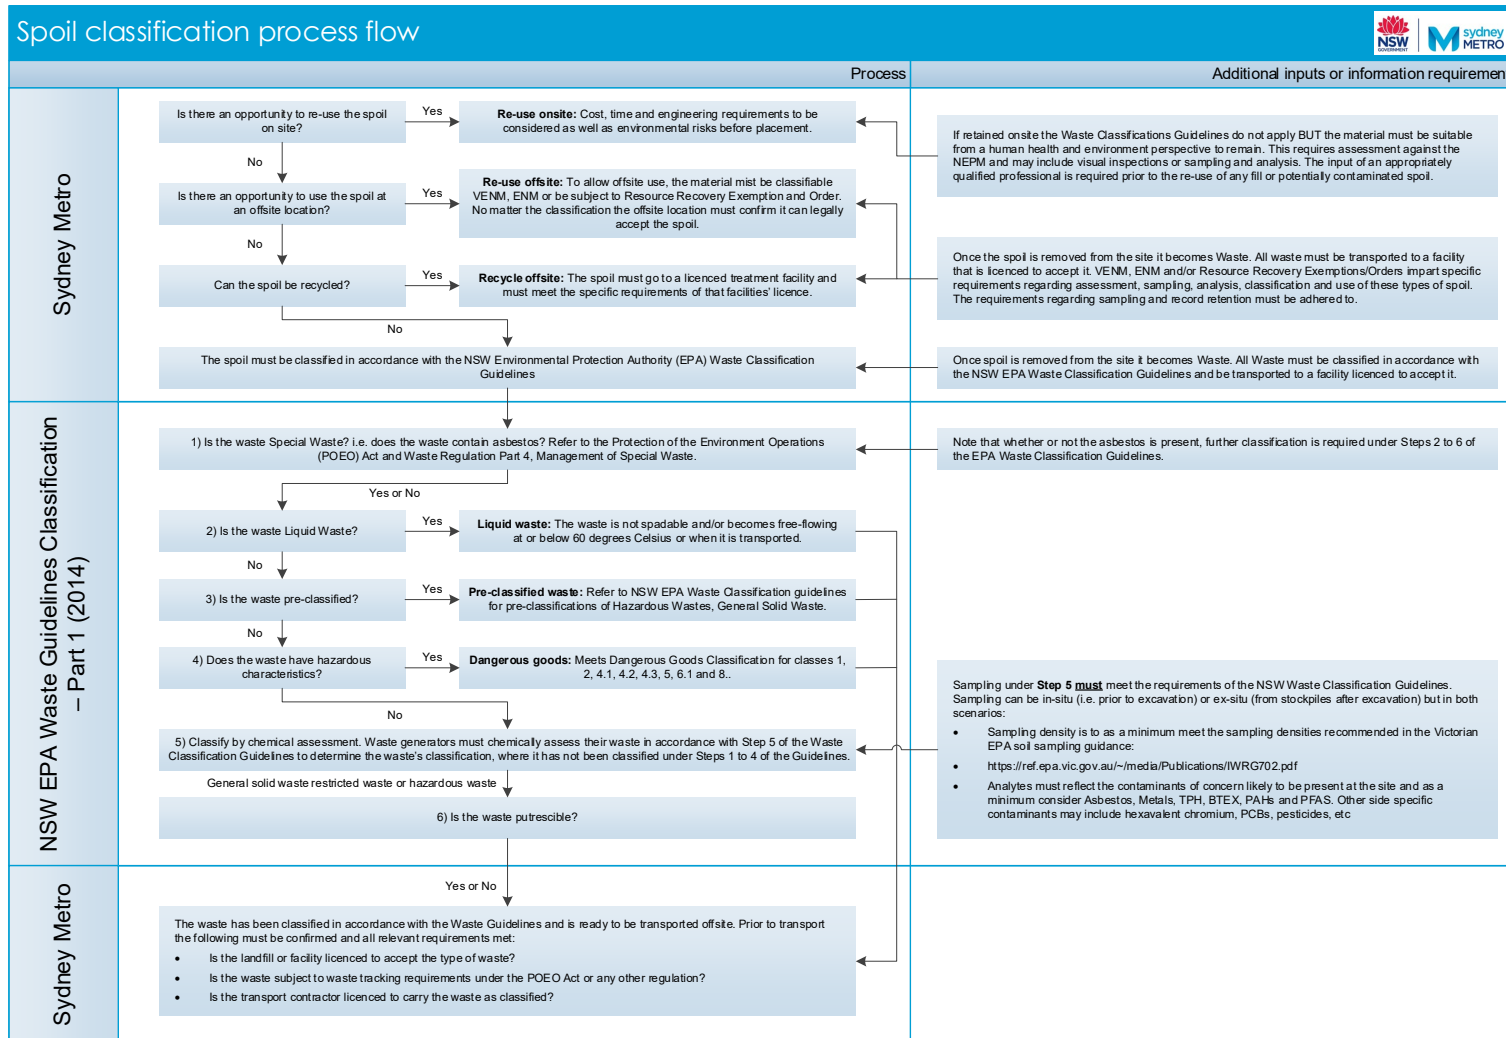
Spoil classification process flow

NSW GOVERNMENT

sydney METRO

Process

Additional inputs or information requiremen

Sydney Metro

Is there an opportunity to re-use the spoil on site?

Yes

**Re-use onsite:** Cost, time and engineering requirements to be considered as well as environmental risks before placement.

If retained onsite the Waste Classifications Guidelines do not apply BUT the material must be suitable from a human health and environment perspective to remain. This requires assessment against the NEPM and may include visual inspections or sampling and analysis. The input of an appropriately qualified professional is required prior to the re-use of any fill or potentially contaminated spoil.

No

Is there an opportunity to use the spoil at an offsite location?

Yes

**Re-use offsite:** To allow offsite use, the material mist be classifiable VENM, ENM or be subject to Resource Recovery Exemption and Order. No matter the classification the offsite location must confirm it can legally accept the spoil.

No

Can the spoil be recycled?

Yes

**Recycle offsite:** The spoil must go to a licenced treatment facility and must meet the specific requirements of that facilities' licence.

Once the spoil is removed from the site it becomes Waste. All waste must be transported to a facility that is licenced to accept it. VENM, ENM and/or Resource Recovery Exemptions/Orders impart specific requirements regarding assessment, sampling, analysis, classification and use of these types of spoil. The requirements regarding sampling and record retention must be adhered to.

No

The spoil must be classified in accordance with the NSW Environmental Protection Authority (EPA) Waste Classification Guidelines

Once spoil is removed from the site it becomes Waste. All Waste must be classified in accordance with the NSW EPA Waste Classification Guidelines and be transported to a facility licenced to accept it.

NSW EPA Waste Guidelines Classification – Part 1 (2014)

1) Is the waste Special Waste? i.e. does the waste contain asbestos? Refer to the Protection of the Environment Operations (POEO) Act and Waste Regulation Part 4, Management of Special Waste.

Note that whether or not the asbestos is present, further classification is required under Steps 2 to 6 of the EPA Waste Classification Guidelines.

Yes or No

2) Is the waste Liquid Waste?

Yes

**Liquid waste:** The waste is not spadable and/or becomes free-flowing at or below 60 degrees Celsius or when it is transported.

No

3) Is the waste pre-classified?

Yes

**Pre-classified waste:** Refer to NSW EPA Waste Classification guidelines for pre-classifications of Hazardous Wastes, General Solid Waste.

No

4) Does the waste have hazardous characteristics?

Yes

**Dangerous goods:** Meets Dangerous Goods Classification for classes 1, 2, 4.1, 4.2, 4.3, 5, 6.1 and 8..

No

5) Classify by chemical assessment. Waste generators must chemically assess their waste in accordance with Step 5 of the Waste Classification Guidelines to determine the waste's classification, where it has not been classified under Steps 1 to 4 of the Guidelines.

Sampling under **Step 5** **must** meet the requirements of the NSW Waste Classification Guidelines. Sampling can be in-situ (i.e. prior to excavation) or ex-situ (from stockpiles after excavation) but in both scenarios:
- Sampling density is to as a minimum meet the sampling densities recommended in the Victorian EPA soil sampling guidance:
- https://ref.epa.vic.gov.au/~/media/Publications/IWRG702.pdf
- Analytes must reflect the contaminants of concern likely to be present at the site and as a minimum consider Asbestos, Metals, TPH, BTEX, PAHs and PFAS. Other side specific contaminants may include hexavalent chromium, PCBs, pesticides, etc

General solid waste restricted waste or hazardous waste

6) Is the waste putrescible?

Sydney Metro

Yes or No

The waste has been classified in accordance with the Waste Guidelines and is ready to be transported offsite. Prior to transport the following must be confirmed and all relevant requirements met:
- Is the landfill or facility licenced to accept the type of waste?
- Is the waste subject to waste tracking requirements under the POEO Act or any other regulation?
- Is the transport contractor licenced to carry the waste as classified?